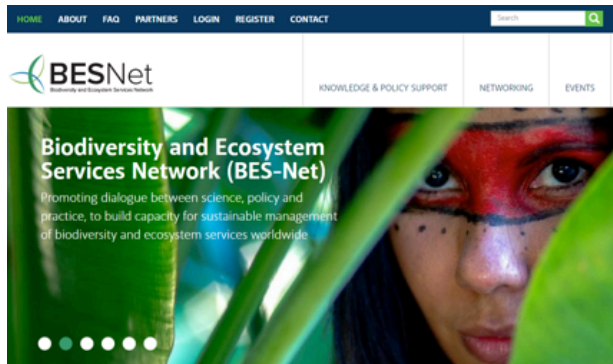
HOME ABOUT FAQ PARTNERS LOGIN REGISTER CONTACT

Search

BESNet
Biodiversity and Ecosystem Services Network

KNOWLEDGE & POLICY SUPPORT NETWORKING EVENTS

Biodiversity and Ecosystem Services Network (BES-Net)

Promoting dialogue between science, policy and practice, to build capacity for sustainable management of biodiversity and ecosystem services worldwide